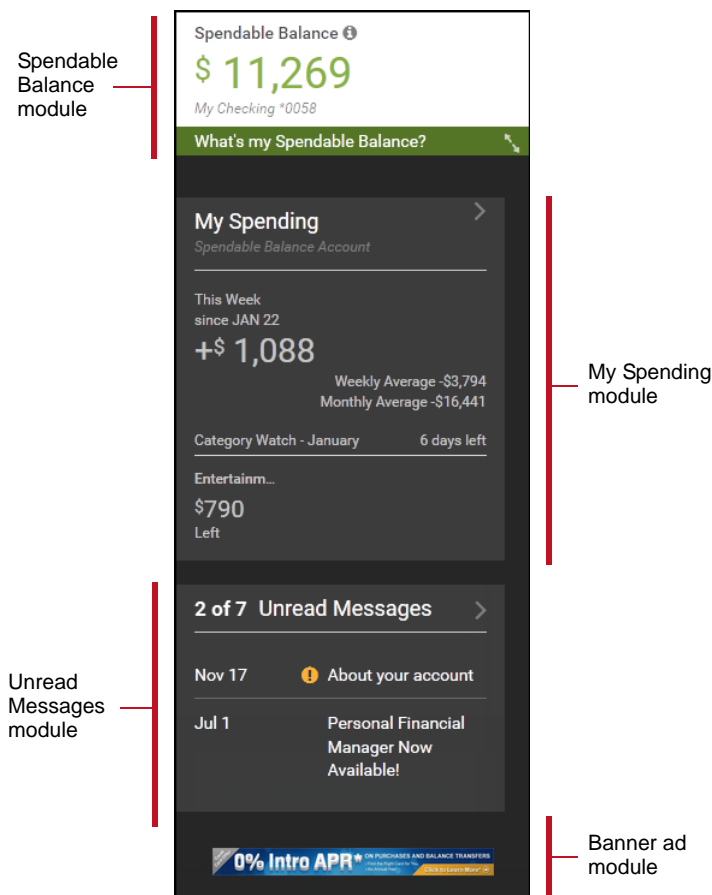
Spendable Balance module

Spendable Balance

$ 11,269

My Checking *0058

What's my Spendable Balance?

My Spending

Spendable Balance Account

This Week
since JAN 22

+$ 1,088

Weekly Average -$3,794
Monthly Average -$16,441

Category Watch - January 6 days left

Entertainm...

$790
Left

My Spending module

2 of 7 Unread Messages

Nov 17 About your account

Jul 1 Personal Financial Manager Now Available!

Unread Messages module

0% Intro APR* ON PURCHASES AND BALANCE TRANSFERS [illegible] Click to Learn More

Banner ad module